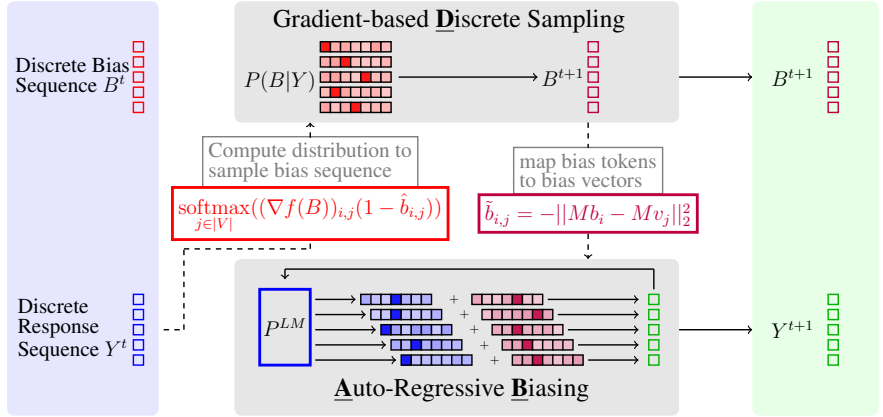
Gradient-based Discrete Sampling

Discrete Bias Sequence $B^t$

$P(B|Y)$

$B^{t+1}$

$B^{t+1}$

Compute distribution to sample bias sequence

$\text{softmax}_{j\in|V|}((\nabla f(B))_{i,j}(1-\hat{b}_{i,j}))$

map bias tokens to bias vectors

$\tilde{b}_{i,j} = -||Mb_i - Mv_j||_2^2$

Discrete Response Sequence $Y^t$

$P^{LM}$

+

+

+

+

+

$Y^{t+1}$

Auto-Regressive Biasing